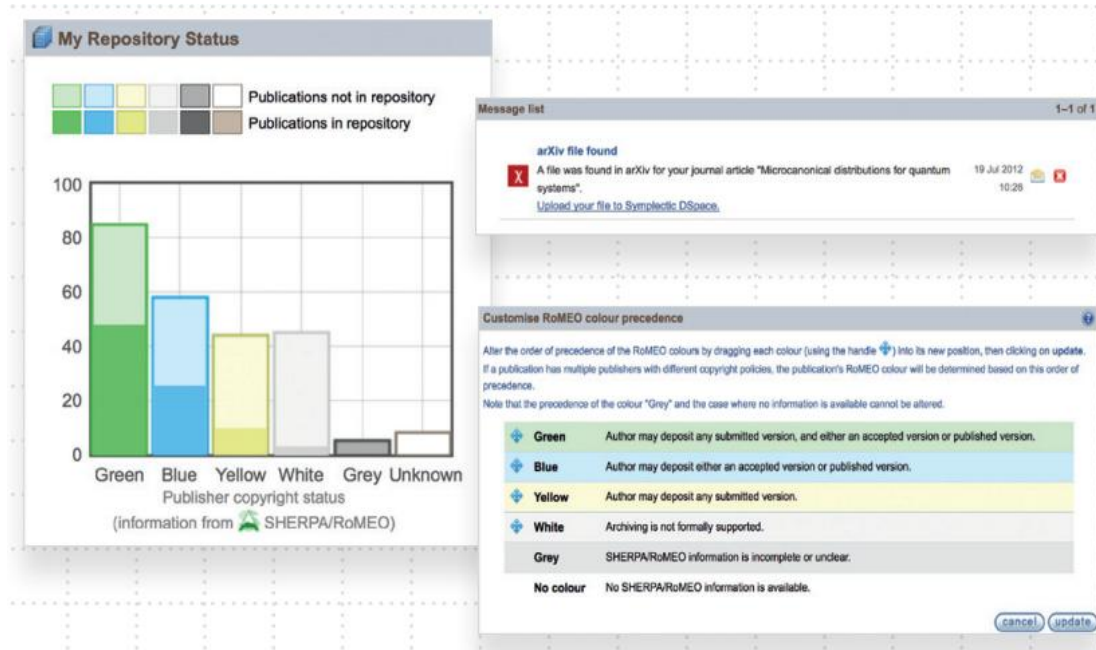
My Repository Status

Publications not in repository
Publications in repository

100
80
60
40
20
0

Green Blue Yellow White Grey Unknown
Publisher copyright status
(information from SHERPA/RoMEO)

Message list 1–1 of 1

arXiv file found
A file was found in arXiv for your journal article "Microcanonical distributions for quantum systems".
Upload your file to Symplectic DSpace.
19 Jul 2012 10:26

Customise RoMEO colour precedence

Alter the order of precedence of the RoMEO colours by dragging each colour (using the handle) into its new position, then clicking on update.
If a publication has multiple publishers with different copyright policies, the publication's RoMEO colour will be determined based on this order of precedence.
Note that the precedence of the colour "Grey" and the case where no information is available cannot be altered.

| | |
|---|---|
| Green | Author may deposit any submitted version, and either an accepted version or published version. |
| Blue | Author may deposit either an accepted version or published version. |
| Yellow | Author may deposit any submitted version. |
| White | Archiving is not formally supported. |
| Grey | SHERPA/RoMEO information is incomplete or unclear. |
| No colour | No SHERPA/RoMEO information is available. |

cancel update